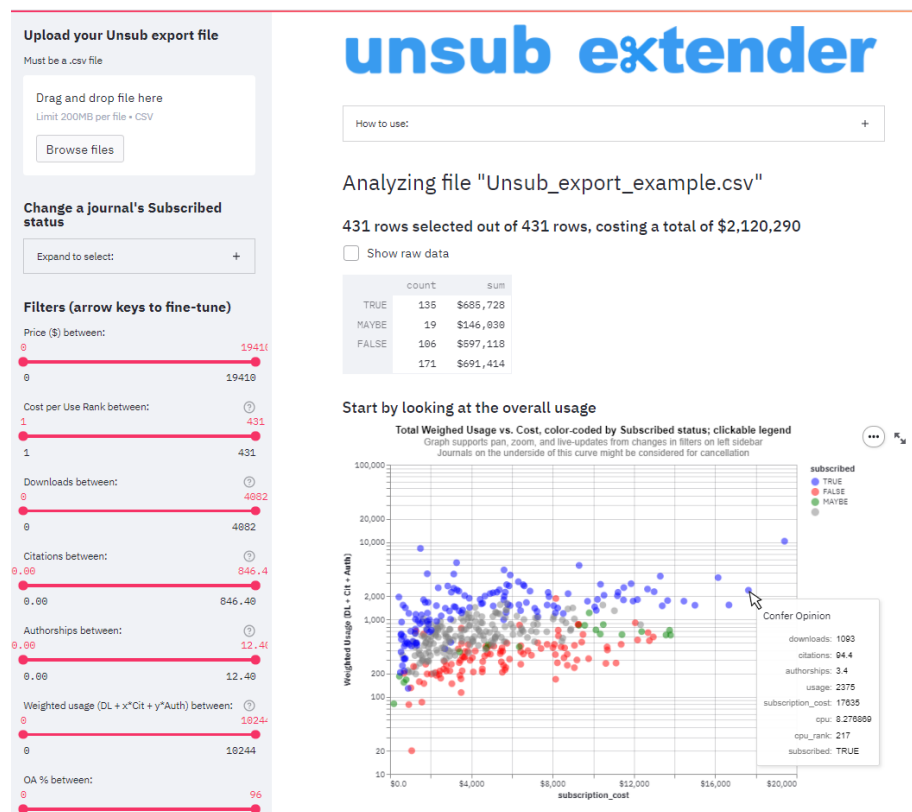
Upload your Unsub export file

Must be a .csv file

Drag and drop file here
Limit 200MB per file • CSV

Browse files

Change a journal's Subscribed status

Expand to select: +

Filters (arrow keys to fine-tune)

Price ($) between:
0 1941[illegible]
0 19410

Cost per Use Rank between:
1 431
1 431

Downloads between:
0 4082
0 4082

Citations between:
0.00 846.4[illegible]
0.00 846.40

Authorships between:
0.00 12.4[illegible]
0.00 12.40

Weighted usage (DL + x*Cit + y*Auth) between:
0 1024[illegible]
0 10244

OA % between:
0 96

unsub extender

How to use: +

Analyzing file "Unsub_export_example.csv"

431 rows selected out of 431 rows, costing a total of $2,120,290

Show raw data

| | count | sum |
|---|---|---|
| TRUE | 135 | $685,728 |
| MAYBE | 19 | $146,030 |
| FALSE | 106 | $597,118 |
| | 171 | $691,414 |

Start by looking at the overall usage

Total Weighed Usage vs. Cost, color-coded by Subscribed status; clickable legend
Graph supports pan, zoom, and live-updates from changes in filters on left sidebar
Journals on the underside of this curve might be considered for cancellation

subscribed
TRUE
FALSE
MAYBE

Weighted Usage (DL + Cit + Auth)
100,000
20,000
10,000
2,000
1,000
200
100
20
10
$0.0 $4,000 $8,000 $12,000 $16,000 $20,000
subscription_cost

Confer Opinion
downloads: 1093
citations: 94.4
authorships: 3.4
usage: 2375
subscription_cost: 17635
cpu: 8.276869
cpu_rank: 217
subscribed: TRUE